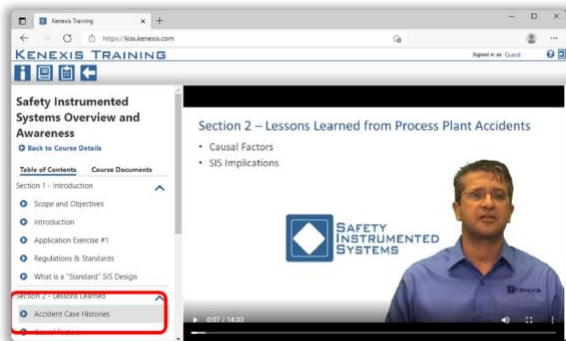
Kenexis Training

https://kiss.kenexis.com

Kenexis Training

Signed in as Guest

Safety Instrumented Systems Overview and Awareness

Back to Course Details

Table of Contents

Course Documents

Section 1 - Introduction

Scope and Objectives

Introduction

Application Exercise #1

Regulations & Standards

What is a "Standard" SIS Design

Section 2 - Lessons Learned

Accident Case Histories

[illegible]

Section 2 – Lessons Learned from Process Plant Accidents

• Causal Factors

• SIS Implications

Safety Instrumented Systems

0:07 / 14:33